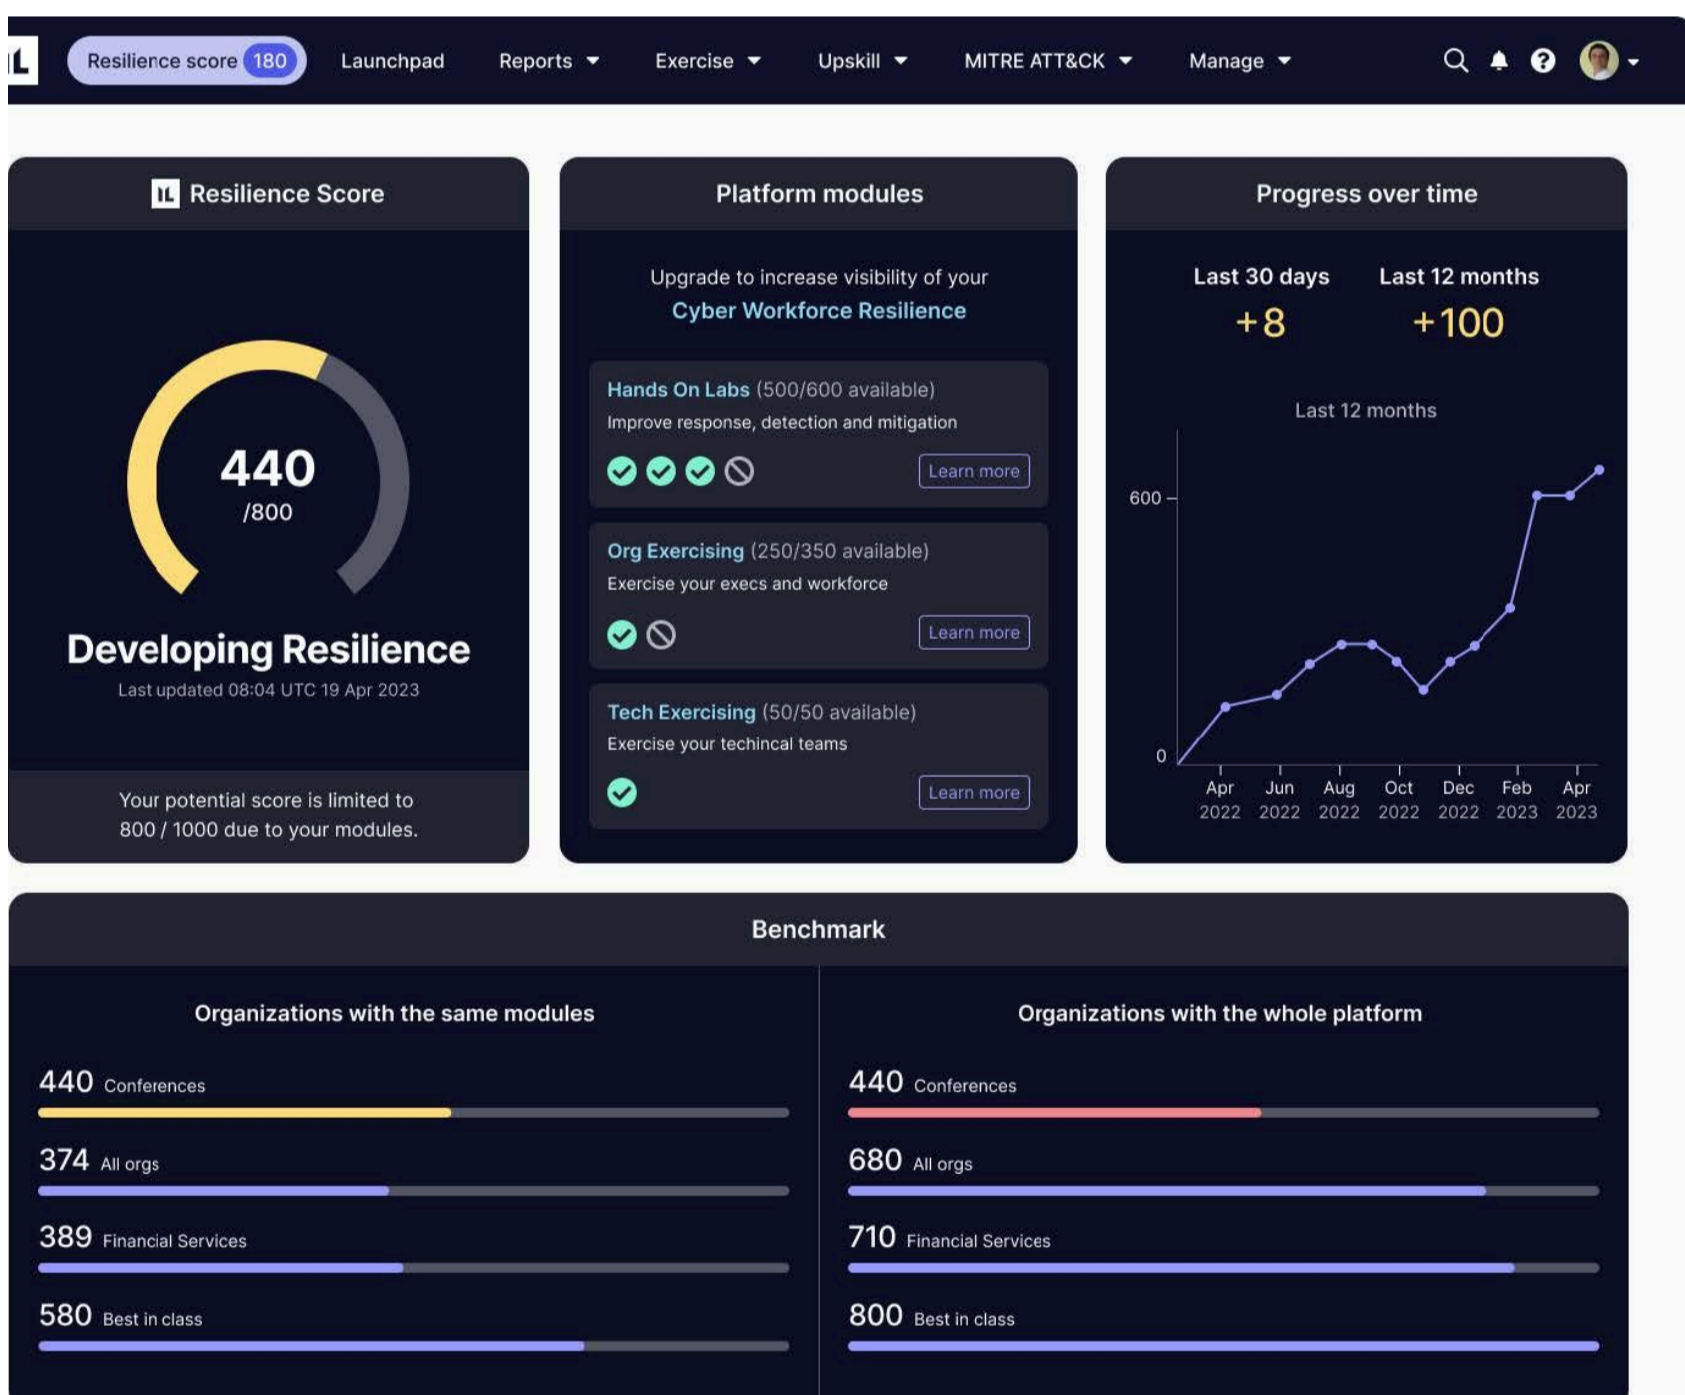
IL Resilience score 180 Launchpad Reports Exercise Upskill MITRE ATT&CK Manage

IL Resilience Score

440
/800

Developing Resilience
Last updated 08:04 UTC 19 Apr 2023

Your potential score is limited to 800 / 1000 due to your modules.

Platform modules

Upgrade to increase visibility of your
Cyber Workforce Resilience

Hands On Labs (500/600 available)
Improve response, detection and mitigation
Learn more

Org Exercising (250/350 available)
Exercise your execs and workforce
Learn more

Tech Exercising (50/50 available)
Exercise your techincal teams
Learn more

Progress over time

Last 30 days
+8

Last 12 months
+100

Last 12 months

600
0
Apr 2022 Jun 2022 Aug 2022 Oct 2022 Dec 2022 Feb 2023 Apr 2023

Benchmark

Organizations with the same modules

440 Conferences
374 All orgs
389 Financial Services
580 Best in class

Organizations with the whole platform

440 Conferences
680 All orgs
710 Financial Services
800 Best in class